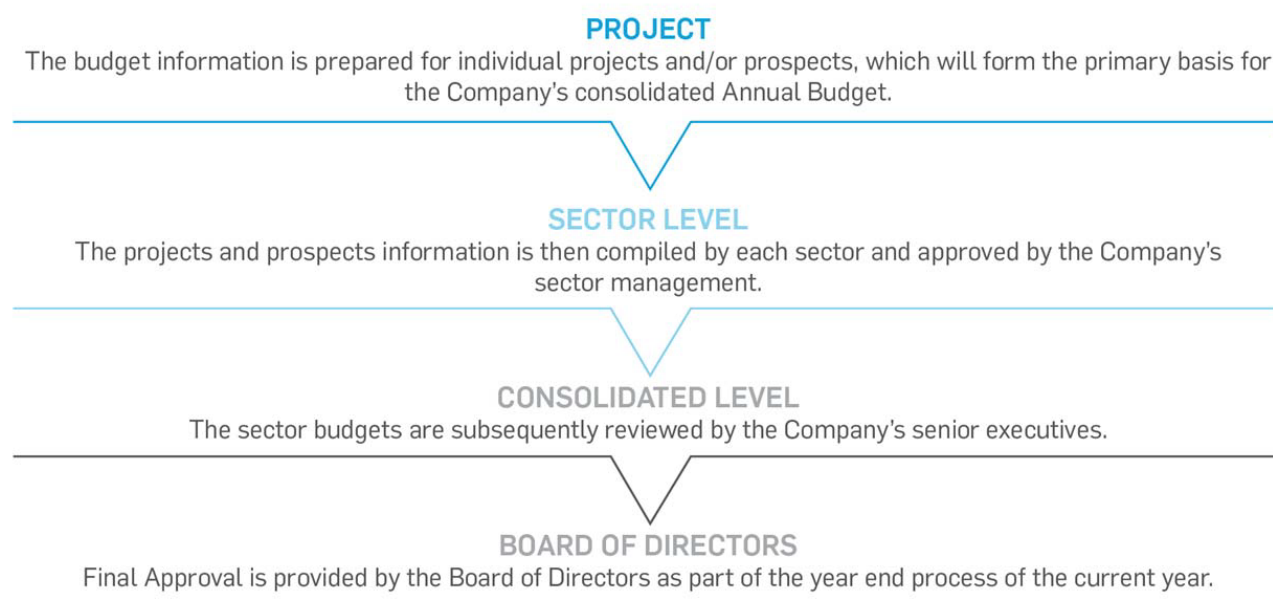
PROJECT
The budget information is prepared for individual projects and/or prospects, which will form the primary basis for the Company's consolidated Annual Budget.

SECTOR LEVEL
The projects and prospects information is then compiled by each sector and approved by the Company's sector management.

CONSOLIDATED LEVEL
The sector budgets are subsequently reviewed by the Company's senior executives.

BOARD OF DIRECTORS
Final Approval is provided by the Board of Directors as part of the year end process of the current year.